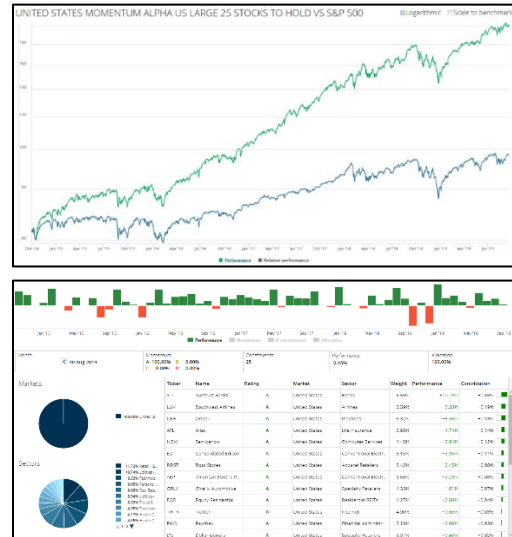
UNITED STATES MOMENTUM ALPHA US LARGE 25 STOCKS TO HOLD VS S&P 500

Logarithmic  Scale to benchmark

Performance  Relative performance

Jan '15  Mar '15  May '15  Jul '15  Sep '15  Nov '15  Jan '16  Mar '16  May '16  Jul '16  Sep '16  Nov '16  Jan '17  Mar '17  May '17  Jul '17  Sep '17  Nov '17  Jan '18  Mar '18  May '18  Jul '18  Sep '18

Performance

Month  Aug 2018

Constituents 25

Performance 0.00%

Allocation 100.00%

Markets

Sectors

| Ticker | Name | Rating | Market | Sector | Weight | Performance | Contribution |
|---|---|---|---|---|---|---|---|
| | | A | United States | | | | |
| LUV | Southwest Airlines | A | United States | Airlines | | | |
| | | A | United States | | | | |
| AFL | Aflac | A | United States | Life Insurance | | | |
| NOW | ServiceNow | A | United States | Computer Services | | | |
| | | A | United States | | | | |
| ROST | Ross Stores | A | United States | Apparel Retailers | | | |
| | | A | United States | | | | |
| ORLY | O'Reilly Automotive | A | United States | Specialty Retailers | | | |
| EQR | Equity Residential | A | United States | Residential REITs | | | |
| | Twitter | A | United States | Internet | | | |
| | | A | United States | Financial Administration | | | |
| | | A | United States | | | | |